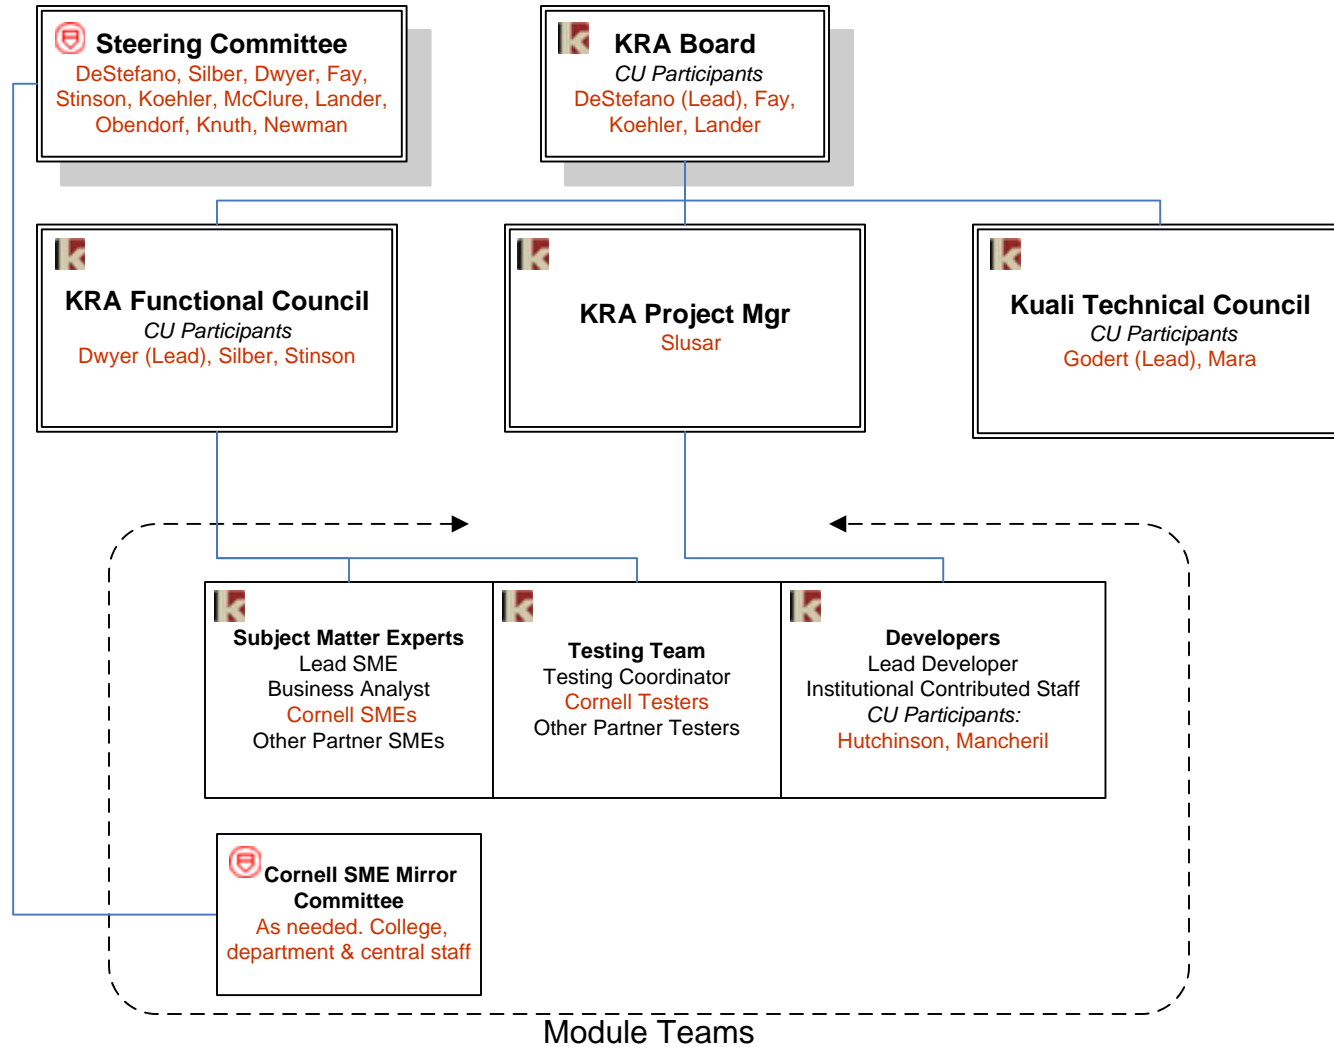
Steering Committee
DeStefano, Silber, Dwyer, Fay, Stinson, Koehler, McClure, Lander, Obendorf, Knuth, Newman

KRA Board
CU Participants
DeStefano (Lead), Fay, Koehler, Lander

KRA Functional Council
CU Participants
Dwyer (Lead), Silber, Stinson

KRA Project Mgr
Slusar

Kuali Technical Council
CU Participants
Godert (Lead), Mara

Subject Matter Experts
Lead SME
Business Analyst
Cornell SMEs
Other Partner SMEs

Testing Team
Testing Coordinator
Cornell Testers
Other Partner Testers

Developers
Lead Developer
Institutional Contributed Staff
CU Participants:
Hutchinson, Mancheril

Cornell SME Mirror Committee
As needed. College, department & central staff

Module Teams